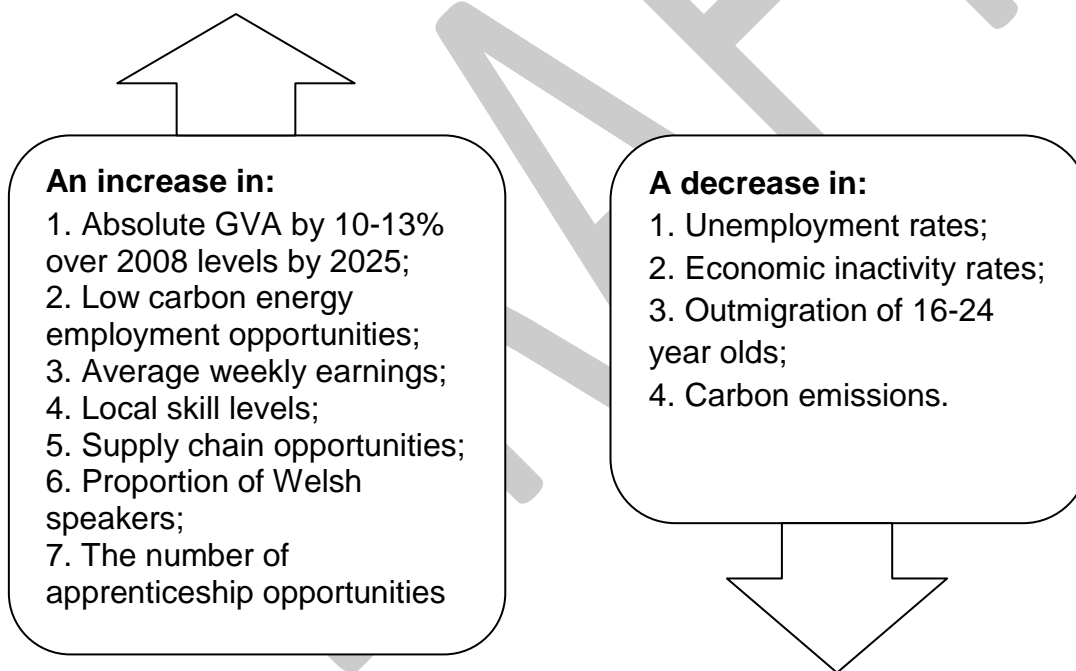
**An increase in:**
1. Absolute GVA by 10-13% over 2008 levels by 2025;
2. Low carbon energy employment opportunities;
3. Average weekly earnings;
4. Local skill levels;
5. Supply chain opportunities;
6. Proportion of Welsh speakers;
7. The number of apprenticeship opportunities

**A decrease in:**
1. Unemployment rates;
2. Economic inactivity rates;
3. Outmigration of 16-24 year olds;
4. Carbon emissions.